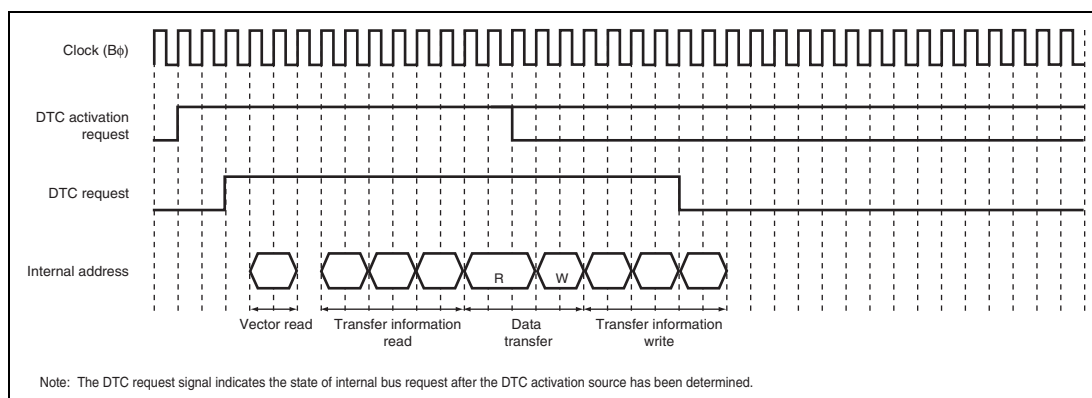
Clock (Bϕ)

DTC activation request

DTC request

Internal address

R

W

Vector read

Transfer information read

Data transfer

Transfer information write

Note: The DTC request signal indicates the state of internal bus request after the DTC activation source has been determined.